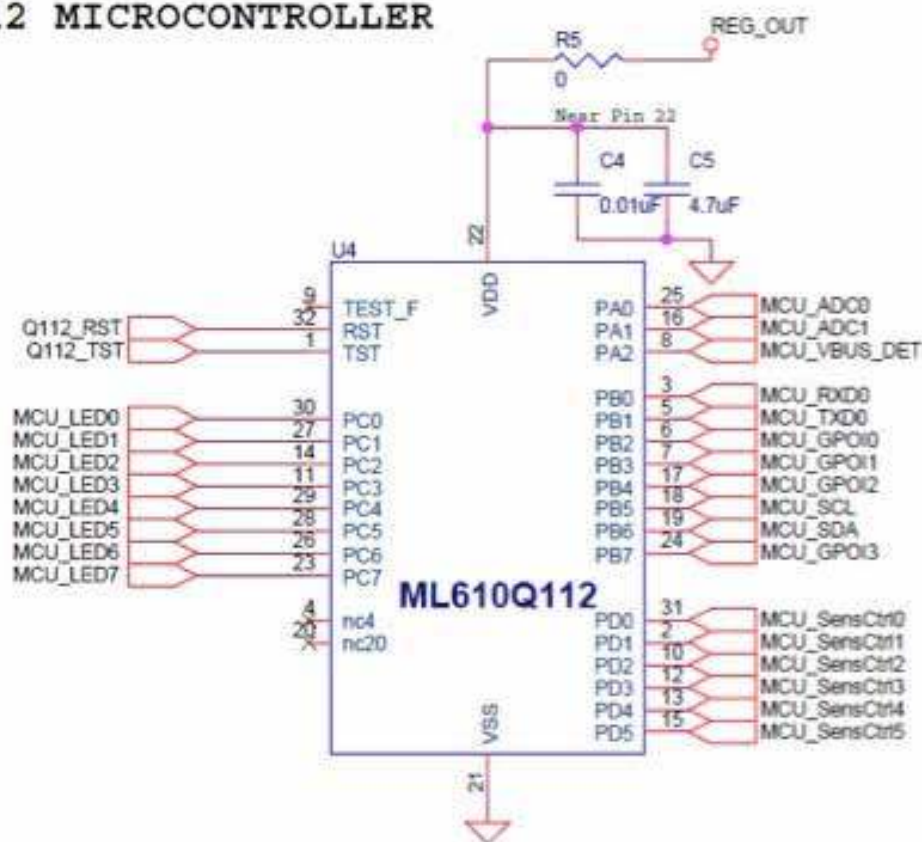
.2 MICROCONTROLLER

R5
0
REG_OUT
Near Pin 22
C4
0.01uF
C5
4.7uF

U4
22
VDD

Q112_RST
Q112_TST
9 TEST_F
32 RST
1 TST

MCU_LED0 30 PC0
MCU_LED1 27 PC1
MCU_LED2 14 PC2
MCU_LED3 11 PC3
MCU_LED4 29 PC4
MCU_LED5 28 PC5
MCU_LED6 26 PC6
MCU_LED7 23 PC7

4 nc4
20 nc20

PA0 25 MCU_ADC0
PA1 16 MCU_ADC1
PA2 8 MCU_VBUS_DET

PB0 3 MCU_RXD0
PB1 5 MCU_TXD0
PB2 6 MCU_GPOI0
PB3 7 MCU_GPOI1
PB4 17 MCU_GPOI2
PB5 18 MCU_SCL
PB6 19 MCU_SDA
PB7 24 MCU_GPOI3

ML610Q112

PD0 31 MCU_SensCtrl0
PD1 2 MCU_SensCtrl1
PD2 10 MCU_SensCtrl2
PD3 12 MCU_SensCtrl3
PD4 13 MCU_SensCtrl4
PD5 15 MCU_SensCtrl5

VSS
21